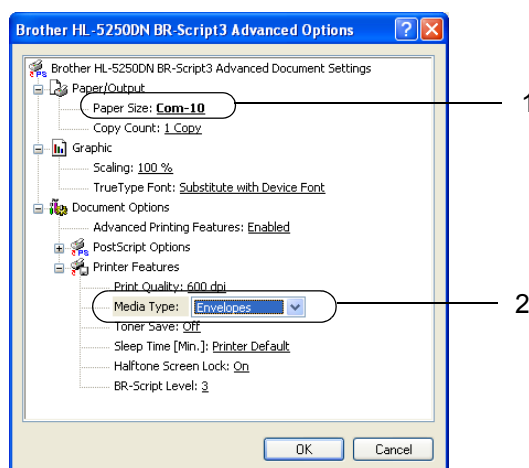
Brother HL-5250DN BR-Script3 Advanced Options

Brother HL-5250DN BR-Script3 Advanced Document Settings
Paper/Output
Paper Size: Com-10
Copy Count: 1 Copy
Graphic
Scaling: 100 %
TrueType Font: Substitute with Device Font
Document Options
Advanced Printing Features: Enabled
PostScript Options
Printer Features
Print Quality: 600 dpi
Media Type: Envelopes
Toner Save: Off
Sleep Time [Min.]: Printer Default
Halftone Screen Lock: On
BR-Script Level: 3

OK
Cancel

1
2